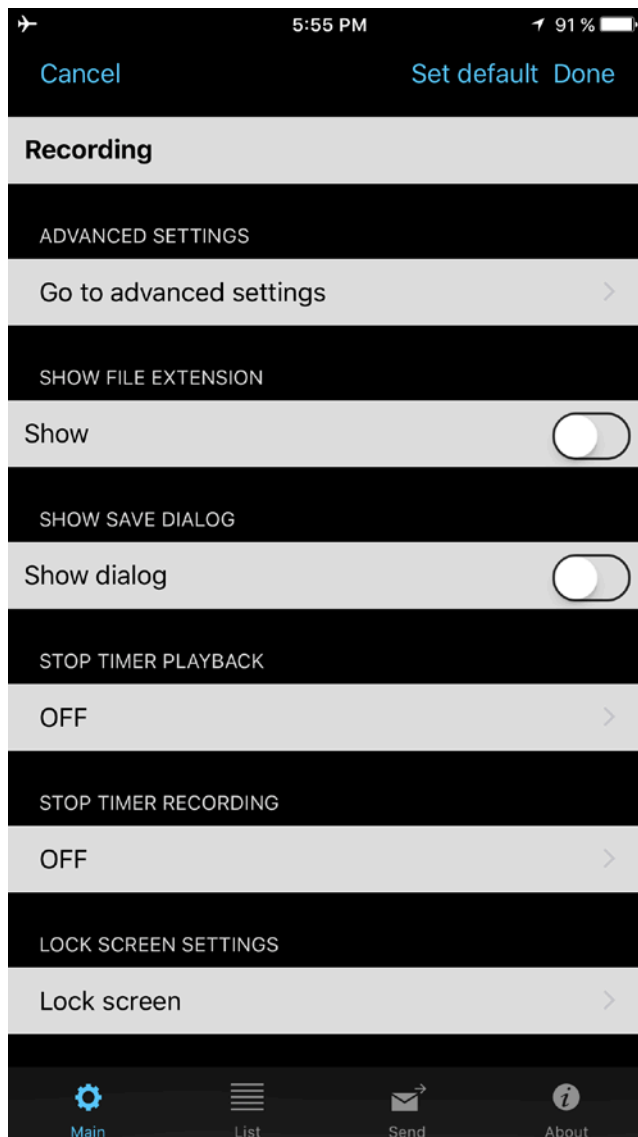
5:55 PM 91 %

Cancel Set default Done

Recording

ADVANCED SETTINGS

Go to advanced settings

SHOW FILE EXTENSION

Show

SHOW SAVE DIALOG

Show dialog

STOP TIMER PLAYBACK

OFF

STOP TIMER RECORDING

OFF

LOCK SCREEN SETTINGS

Lock screen

Main List Send About